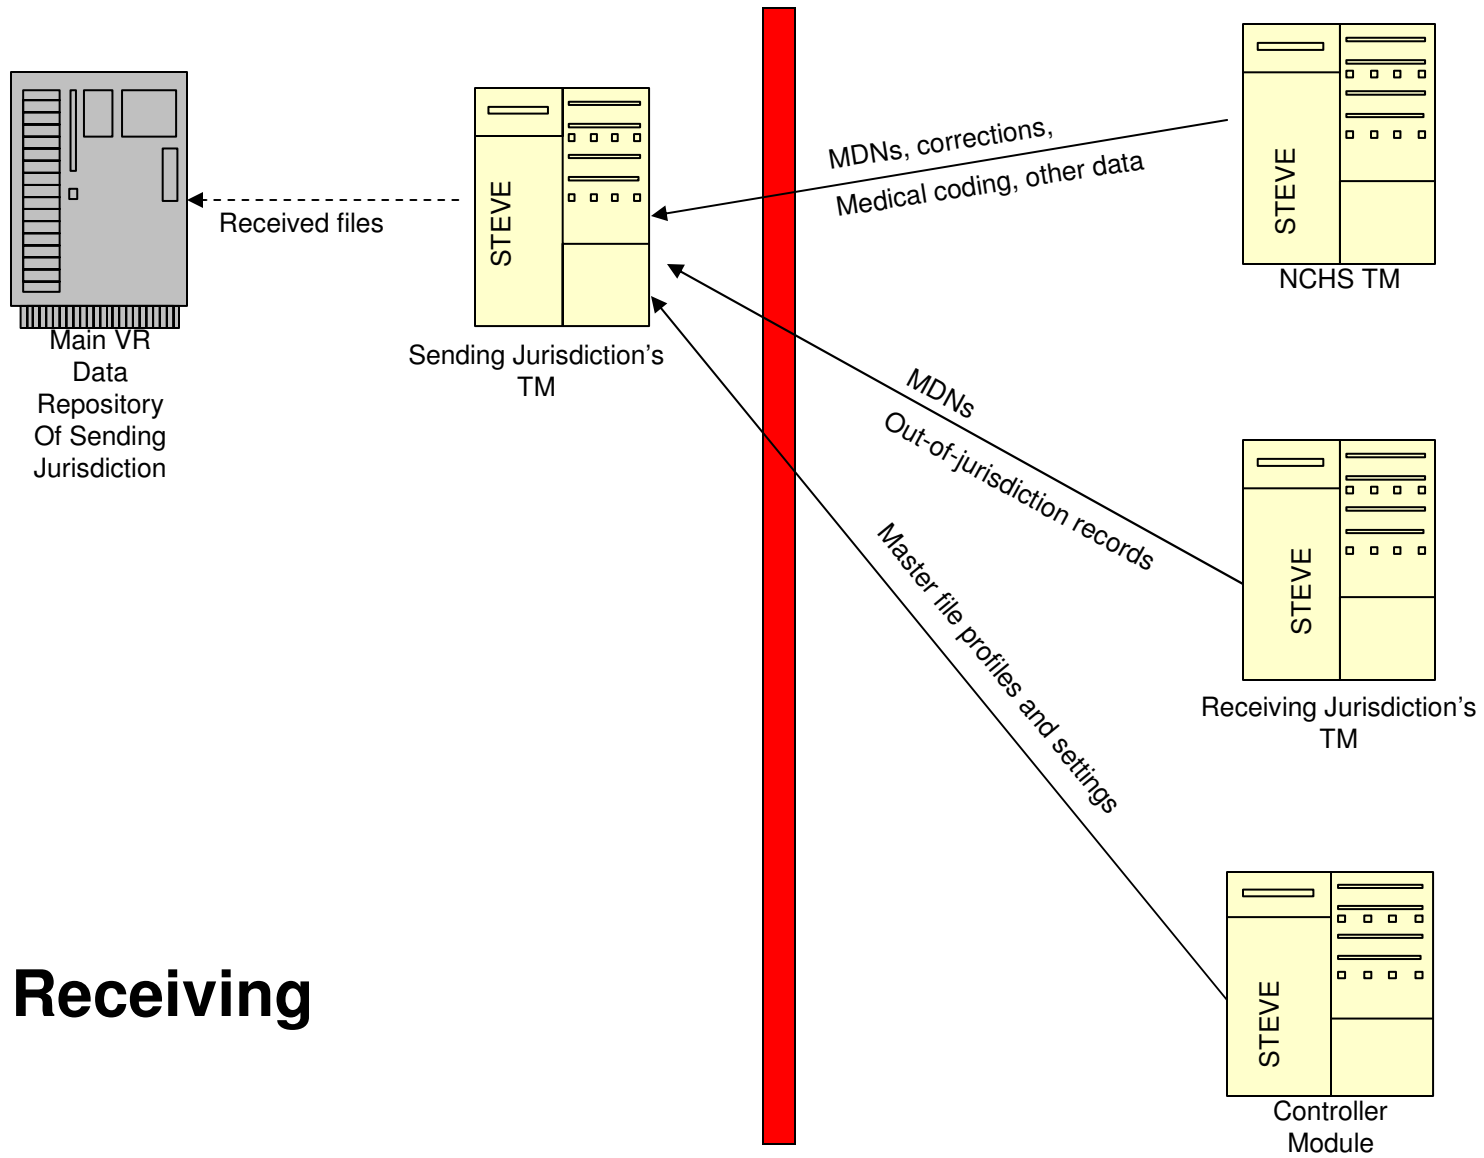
Main VR Data Repository Of Sending Jurisdiction

Received files

STEVE

Sending Jurisdiction's TM

MDNs, corrections,

Medical coding, other data

STEVE

NCHS TM

MDNs

Out-of-jurisdiction records

STEVE

Receiving Jurisdiction's TM

Master file profiles and settings

STEVE

Controller Module

Receiving